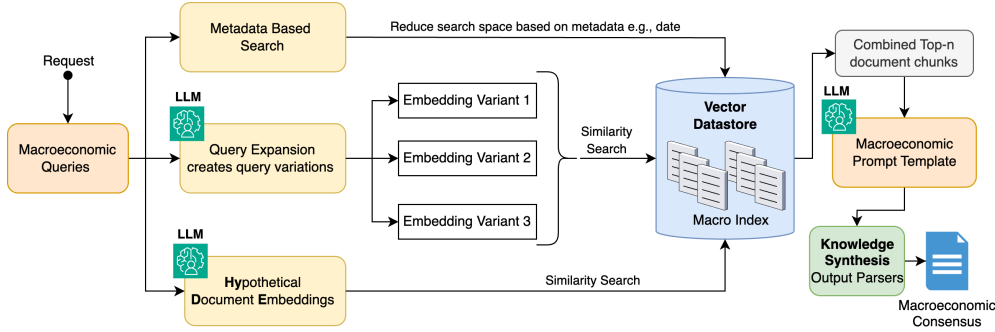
Request

Macroeconomic Queries

Metadata Based Search

Reduce search space based on metadata e.g., date

LLM

Query Expansion creates query variations

Embedding Variant 1

Embedding Variant 2

Embedding Variant 3

Similarity Search

LLM

Hypothetical Document Embeddings

Similarity Search

Vector Datastore

Macro Index

Combined Top-n document chunks

LLM

Macroeconomic Prompt Template

Knowledge Synthesis Output Parsers

Macroeconomic Consensus